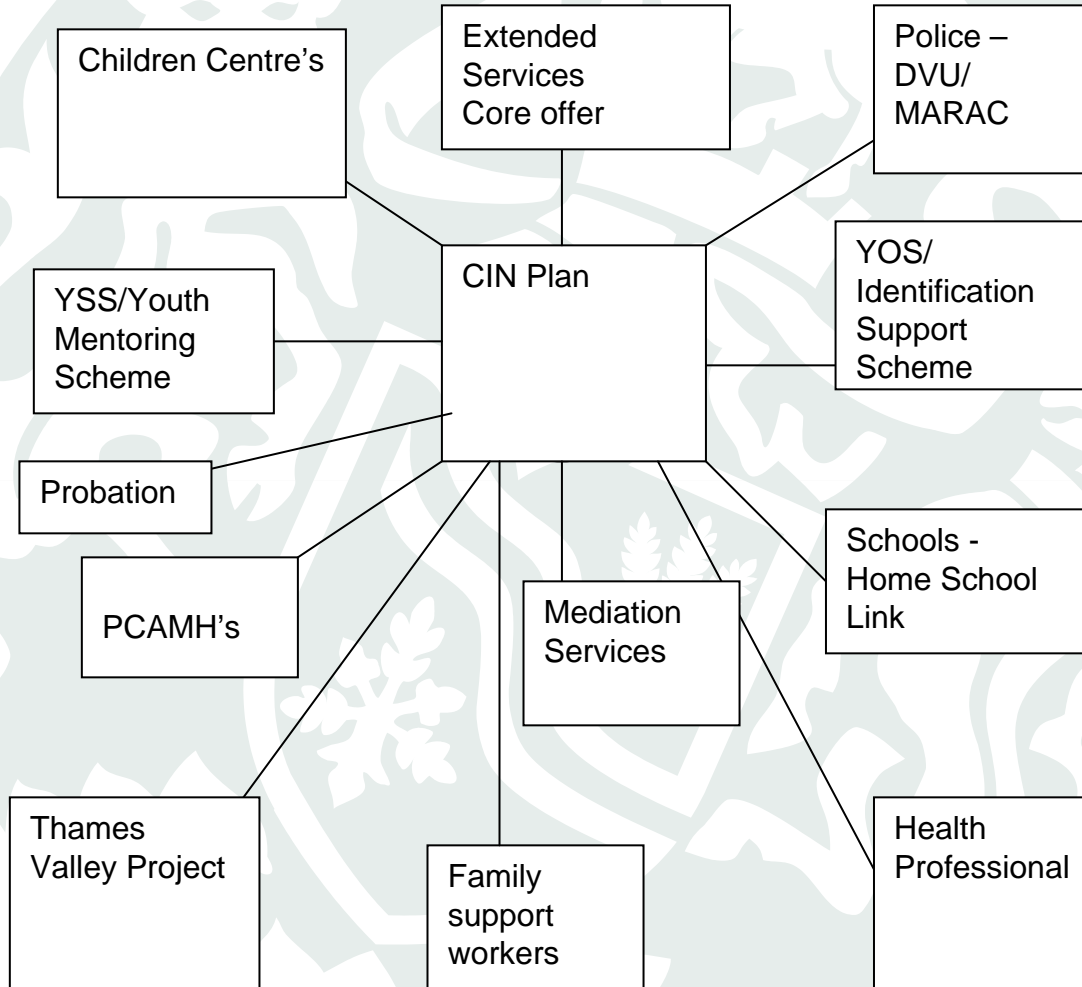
Children Centre's

Extended Services Core offer

Police – DVU/ MARAC

CIN Plan

YSS/Youth Mentoring Scheme

YOS/ Identification Support Scheme

Probation

Schools - Home School Link

PCAMH's

Mediation Services

Thames Valley Project

Family support workers

Health Professional